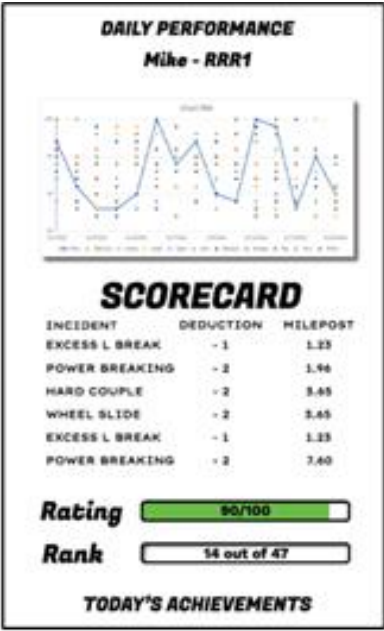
DAILY PERFORMANCE

Mike - RRR1

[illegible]

SCORECARD

| INCIDENT | DEDUCTION | MILEPOST |
|---|---|---|
| EXCESS L BREAK | - 1 | 1.25 |
| POWER BREAKING | - 2 | 1.96 |
| HARD COUPLE | - 2 | 5.65 |
| WHEEL SLIDE | - 2 | 5.65 |
| EXCESS L BREAK | - 1 | 1.25 |
| POWER BREAKING | - 2 | 7.40 |

Rating 90/100

Rank 14 out of 47

TODAY'S ACHIEVEMENTS